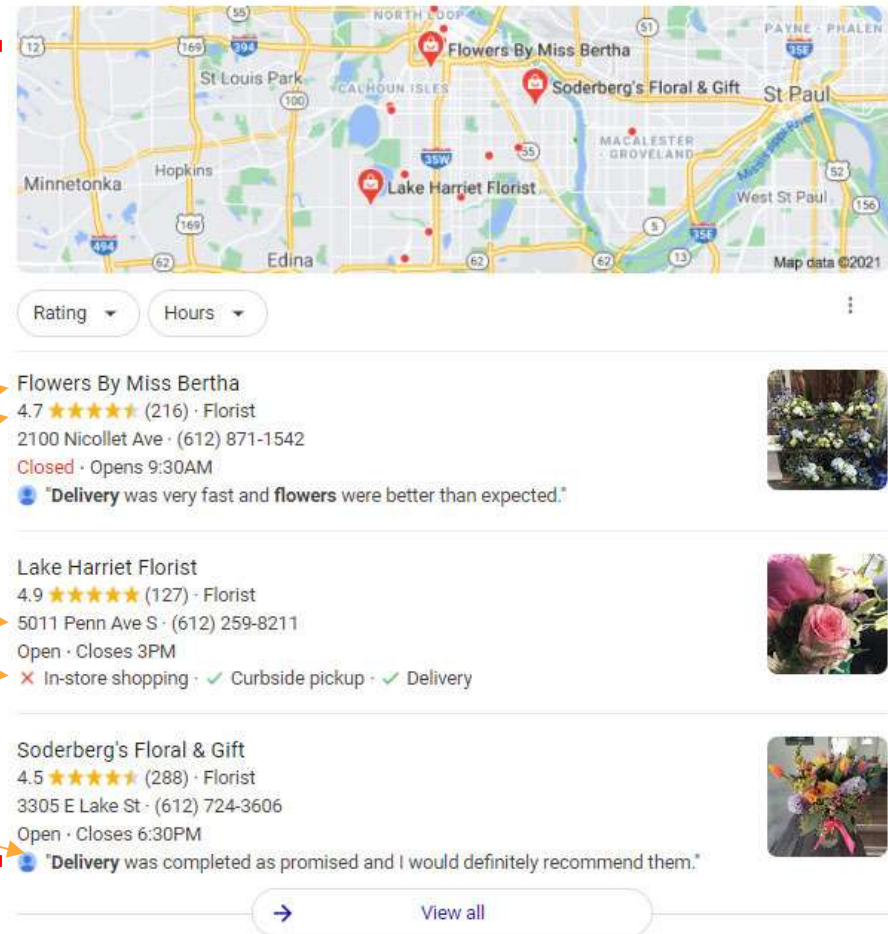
55
NORTH LOOP
51
PAYNE - PHALEN
12
169
394
Flowers By Miss Bertha
35E
St Louis Park
CALHOUN ISLES
Soderberg's Floral & Gift
St Paul
100
MACALESTER - GROVELAND
35W
55
Minnetonka
Hopkins
Lake Harriet Florist
52
West St Paul
169
156
5
494
62
Edina
62
62
13
35E
Map data ©2021

Rating
Hours

Flowers By Miss Bertha
4.7 (216) · Florist
2100 Nicollet Ave · (612) 871-1542
Closed · Opens 9:30AM
"Delivery was very fast and flowers were better than expected."

Lake Harriet Florist
4.9 (127) · Florist
5011 Penn Ave S · (612) 259-8211
Open · Closes 3PM
In-store shopping · Curbside pickup · Delivery

Soderberg's Floral & Gift
4.5 (288) · Florist
3305 E Lake St · (612) 724-3606
Open · Closes 6:30PM
"Delivery was completed as promised and I would definitely recommend them."

View all